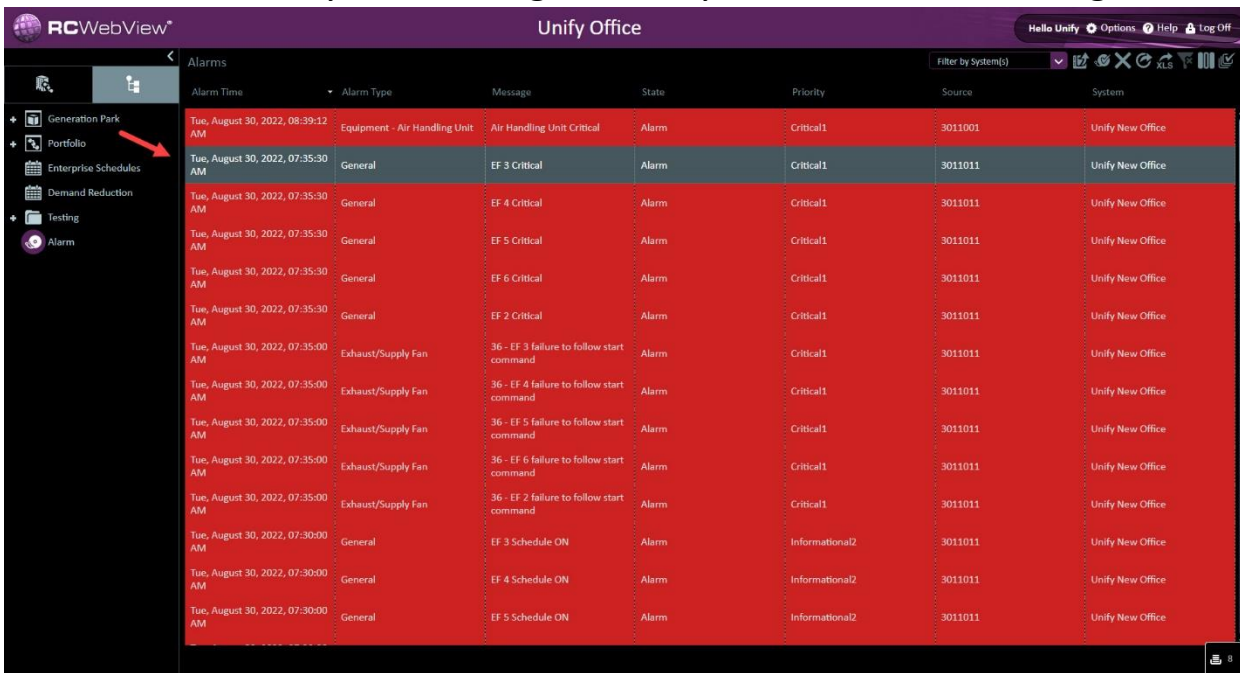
RCWebView®

Unify Office

Hello Unify Options Help Log Off

Generation Park
Portfolio
Enterprise Schedules
Demand Reduction
Testing
Alarm

Alarms

Filter by System(s)

| Alarm Time | Alarm Type | Message | State | Priority | Source | System |
|---|---|---|---|---|---|---|
| Tue, August 30, 2022, 08:39:12 AM | Equipment - Air Handling Unit | Air Handling Unit Critical | Alarm | Critical1 | 3011001 | Unify New Office |
| Tue, August 30, 2022, 07:35:30 AM | General | EF 3 Critical | Alarm | Critical1 | 3011011 | Unify New Office |
| Tue, August 30, 2022, 07:35:30 AM | General | EF 4 Critical | Alarm | Critical1 | 3011011 | Unify New Office |
| Tue, August 30, 2022, 07:35:30 AM | General | EF 5 Critical | Alarm | Critical1 | 3011011 | Unify New Office |
| Tue, August 30, 2022, 07:35:30 AM | General | EF 6 Critical | Alarm | Critical1 | 3011011 | Unify New Office |
| Tue, August 30, 2022, 07:35:30 AM | General | EF 2 Critical | Alarm | Critical1 | 3011011 | Unify New Office |
| Tue, August 30, 2022, 07:35:00 AM | Exhaust/Supply Fan | 36 - EF 3 failure to follow start command | Alarm | Critical1 | 3011011 | Unify New Office |
| Tue, August 30, 2022, 07:35:00 AM | Exhaust/Supply Fan | 36 - EF 4 failure to follow start command | Alarm | Critical1 | 3011011 | Unify New Office |
| Tue, August 30, 2022, 07:35:00 AM | Exhaust/Supply Fan | 36 - EF 5 failure to follow start command | Alarm | Critical1 | 3011011 | Unify New Office |
| Tue, August 30, 2022, 07:35:00 AM | Exhaust/Supply Fan | 36 - EF 6 failure to follow start command | Alarm | Critical1 | 3011011 | Unify New Office |
| Tue, August 30, 2022, 07:35:00 AM | Exhaust/Supply Fan | 36 - EF 2 failure to follow start command | Alarm | Critical1 | 3011011 | Unify New Office |
| Tue, August 30, 2022, 07:30:00 AM | General | EF 3 Schedule ON | Alarm | Informational2 | 3011011 | Unify New Office |
| Tue, August 30, 2022, 07:30:00 AM | General | EF 4 Schedule ON | Alarm | Informational2 | 3011011 | Unify New Office |
| Tue, August 30, 2022, 07:30:00 AM | General | EF 5 Schedule ON | Alarm | Informational2 | 3011011 | Unify New Office |

8